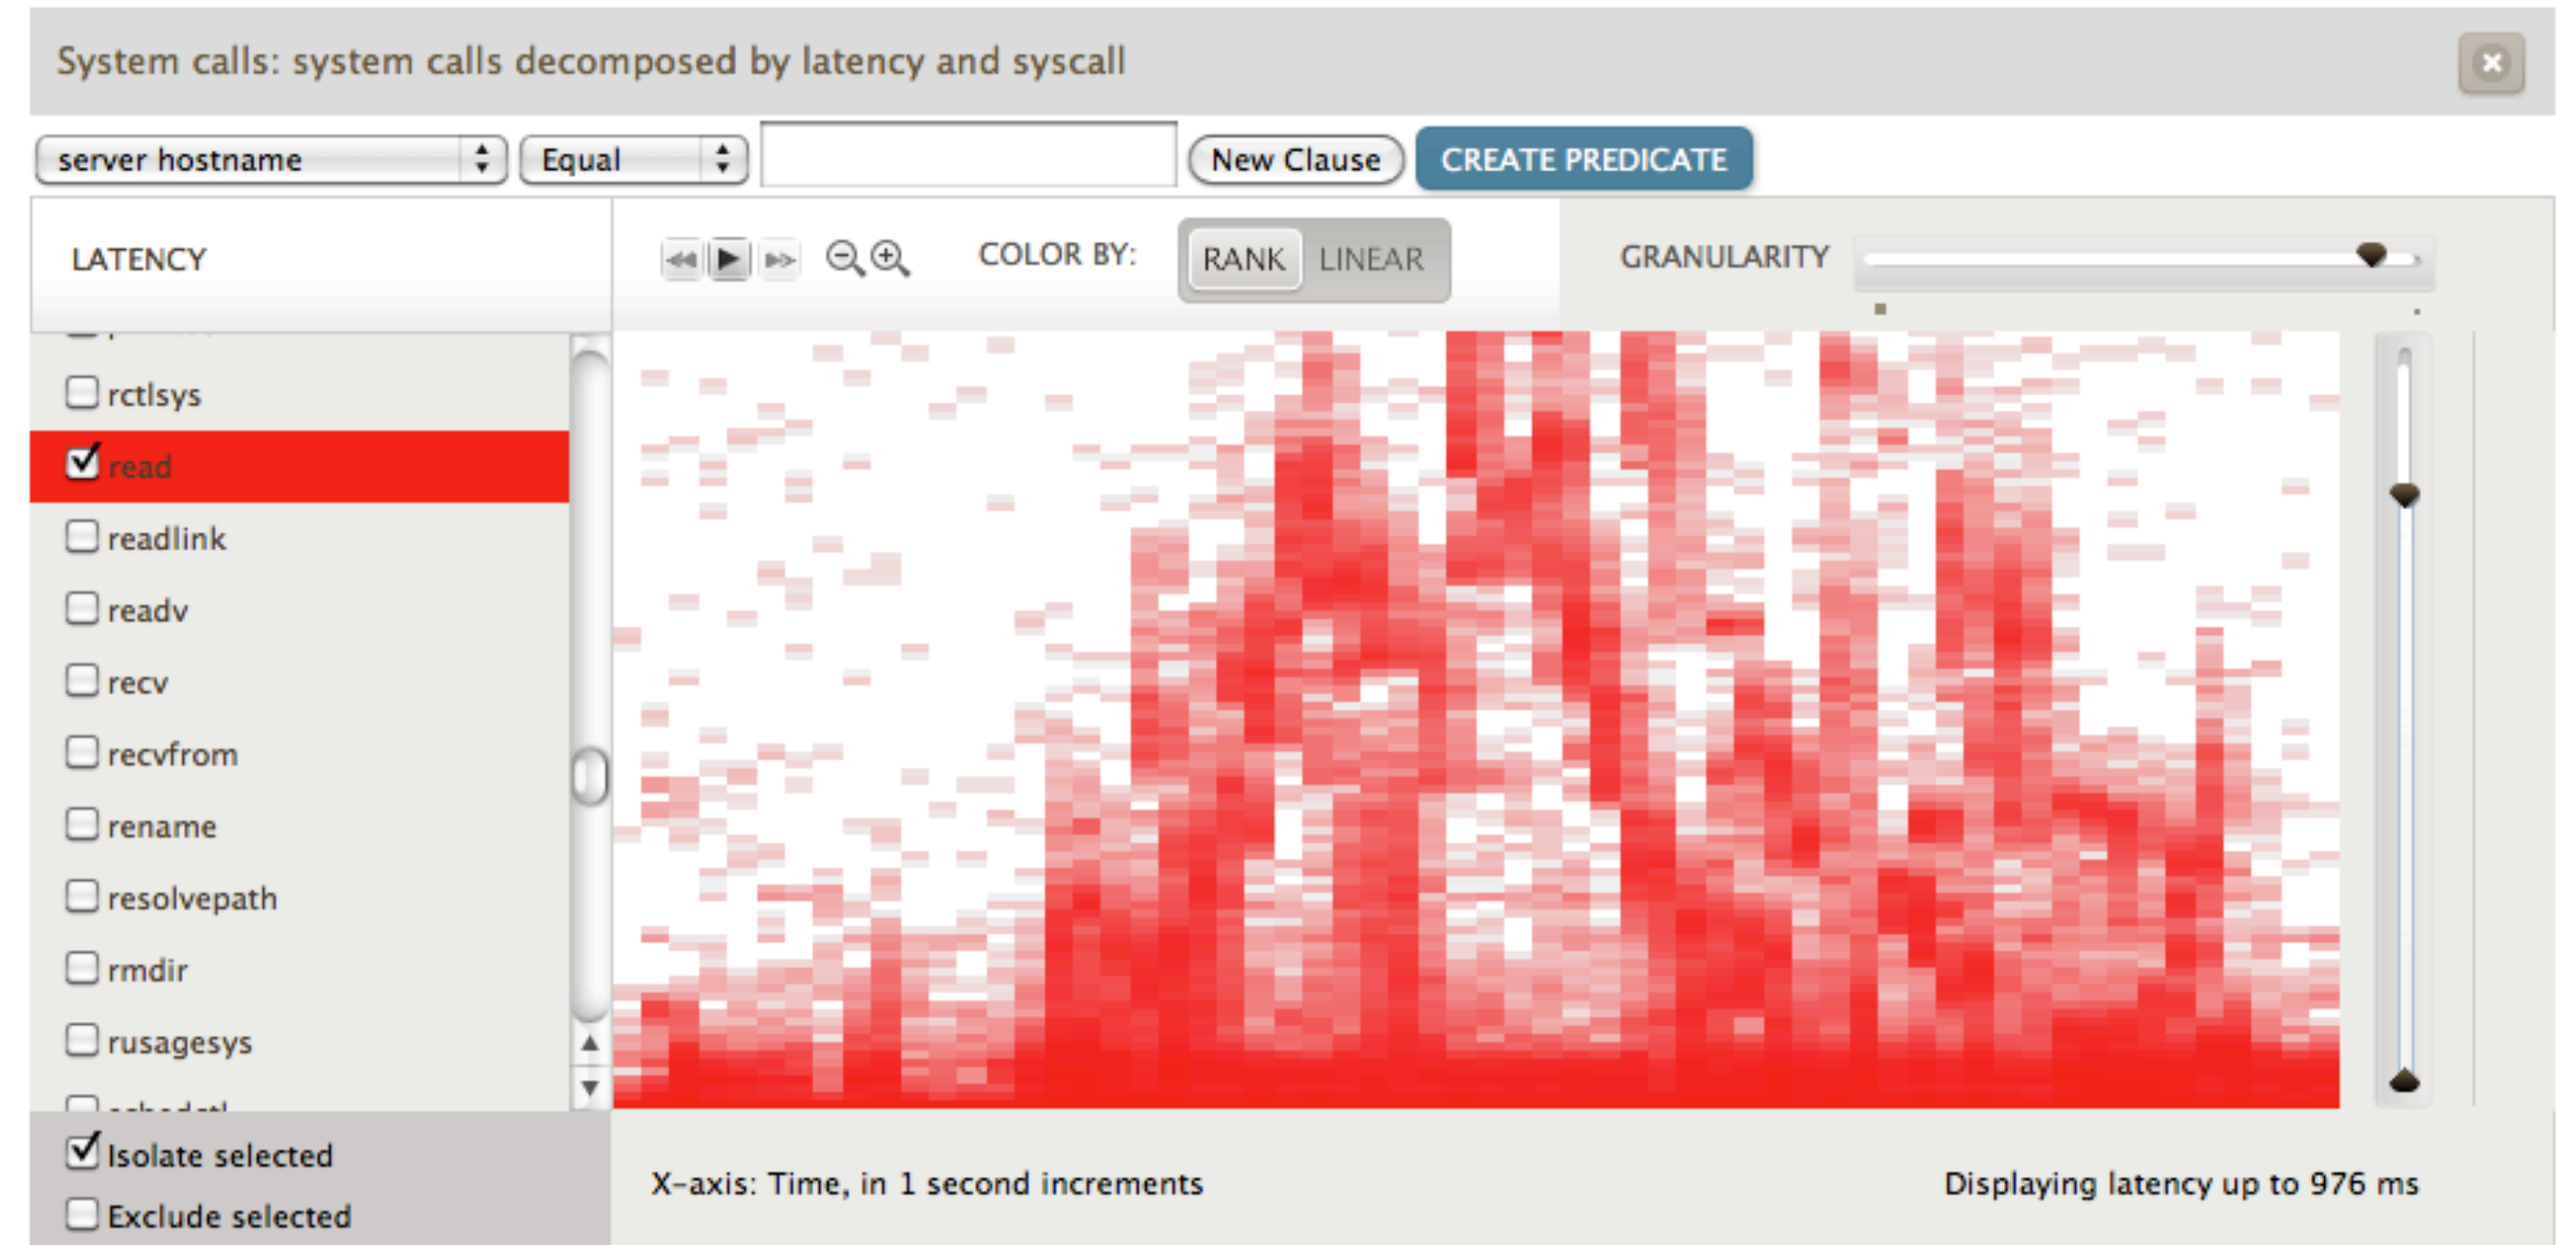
System calls: system calls decomposed by latency and syscall

server hostname
Equal
New Clause
CREATE PREDICATE

LATENCY
COLOR BY:
RANK
LINEAR
GRANULARITY

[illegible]
rctlsys
read
readlink
readv
recv
recvfrom
rename
resolvepath
rmdir
rusagesys
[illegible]

Isolate selected
Exclude selected

X-axis: Time, in 1 second increments
Displaying latency up to 976 ms